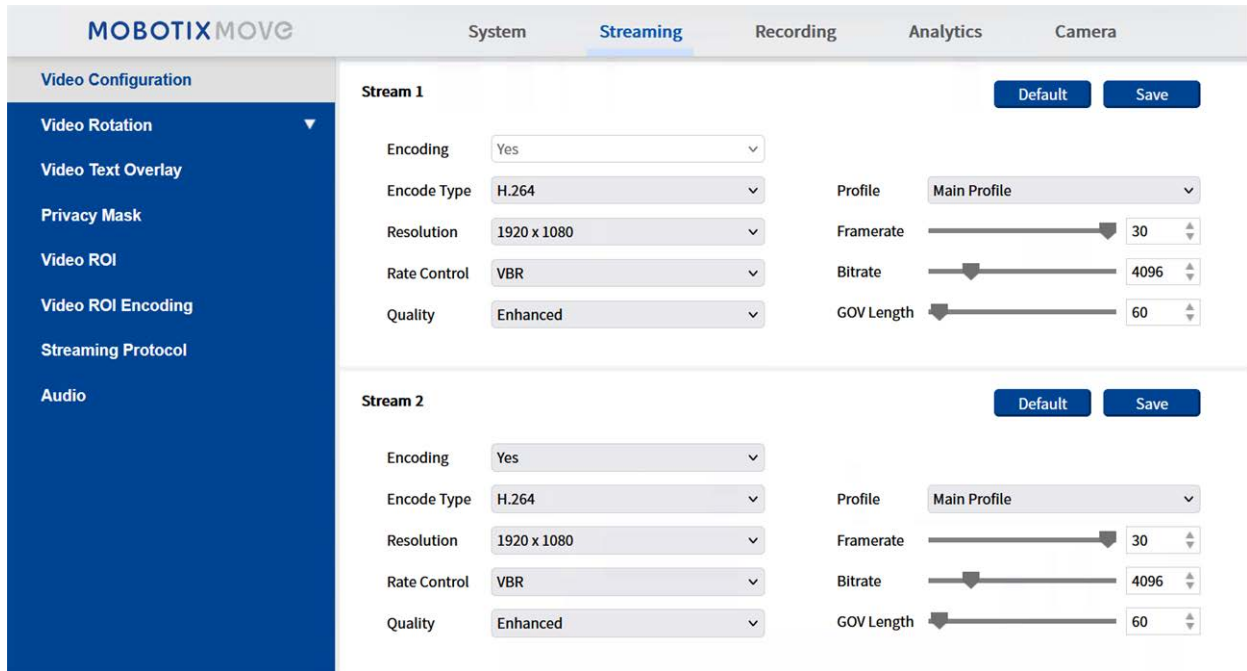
MOBOTIX MOVE

System Streaming Recording Analytics Camera

Video Configuration
Video Rotation
Video Text Overlay
Privacy Mask
Video ROI
Video ROI Encoding
Streaming Protocol
Audio

Stream 1
Default Save

Encoding Yes
Encode Type H.264
Profile Main Profile
Resolution 1920 x 1080
Framerate 30
Rate Control VBR
Bitrate 4096
Quality Enhanced
GOV Length 60

Stream 2
Default Save

Encoding Yes
Encode Type H.264
Profile Main Profile
Resolution 1920 x 1080
Framerate 30
Rate Control VBR
Bitrate 4096
Quality Enhanced
GOV Length 60